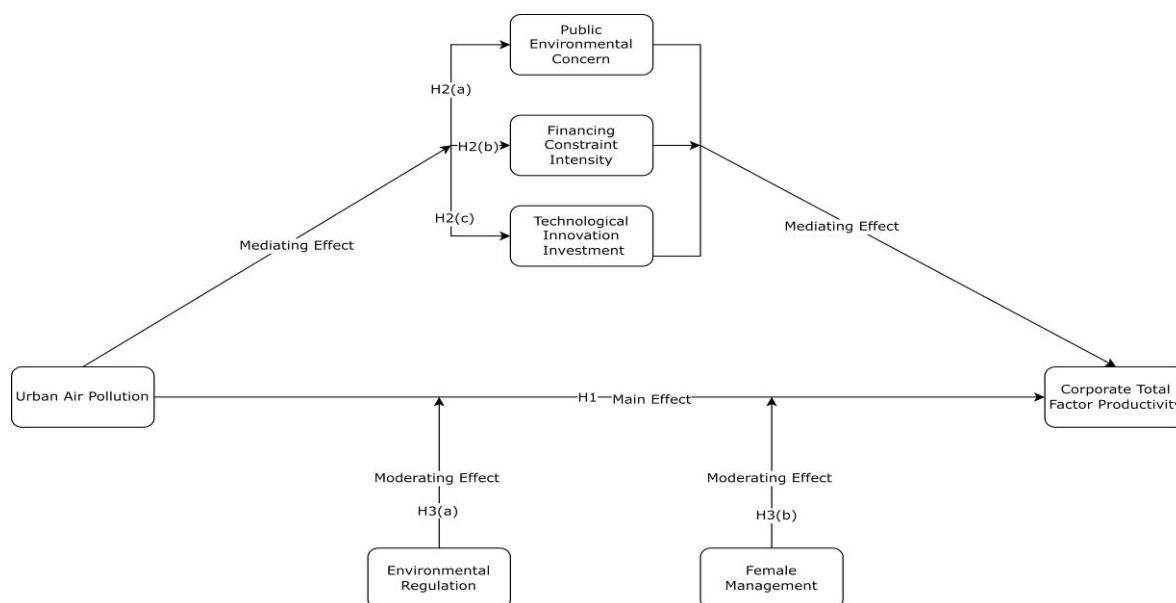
Public Environmental Concern

H2(a)

H2(b)

Financing Constraint Intensity

H2(c)

Technological Innovation Investment

Mediating Effect

Mediating Effect

Urban Air Pollution

H1 Main Effect

Corporate Total Factor Productivity

Moderating Effect

H3(a)

Moderating Effect

H3(b)

Environmental Regulation

Female Management